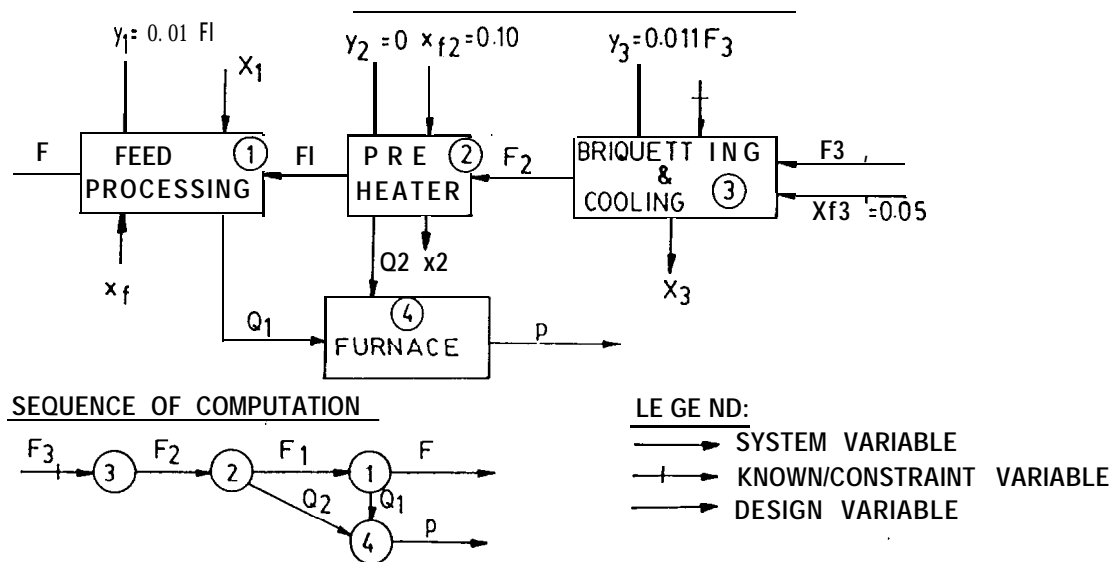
$y_1$= 0.01 Fl

$X_1$

$y_2$ =0 $x_{f2}$=0.10

$y_3$=0.011$F_3$

F

FEED PROCESSING ①

Fl

PRE HEATER ②

$F_2$

BRIQUETT ING & COOLING ③

F3 ,

Xf3 =0.05

$x_f$

Q2 x2

$X_3$

④ FURNACE

$Q_1$

p

SEQUENCE OF COMPUTATION

$F_3$ ③ $F_2$ ② $F_1$ ① F

$Q_2$ $Q_1$

④ p

LE GE ND:

SYSTEM VARIABLE

KNOWN/CONSTRAINT VARIABLE

DESIGN VARIABLE